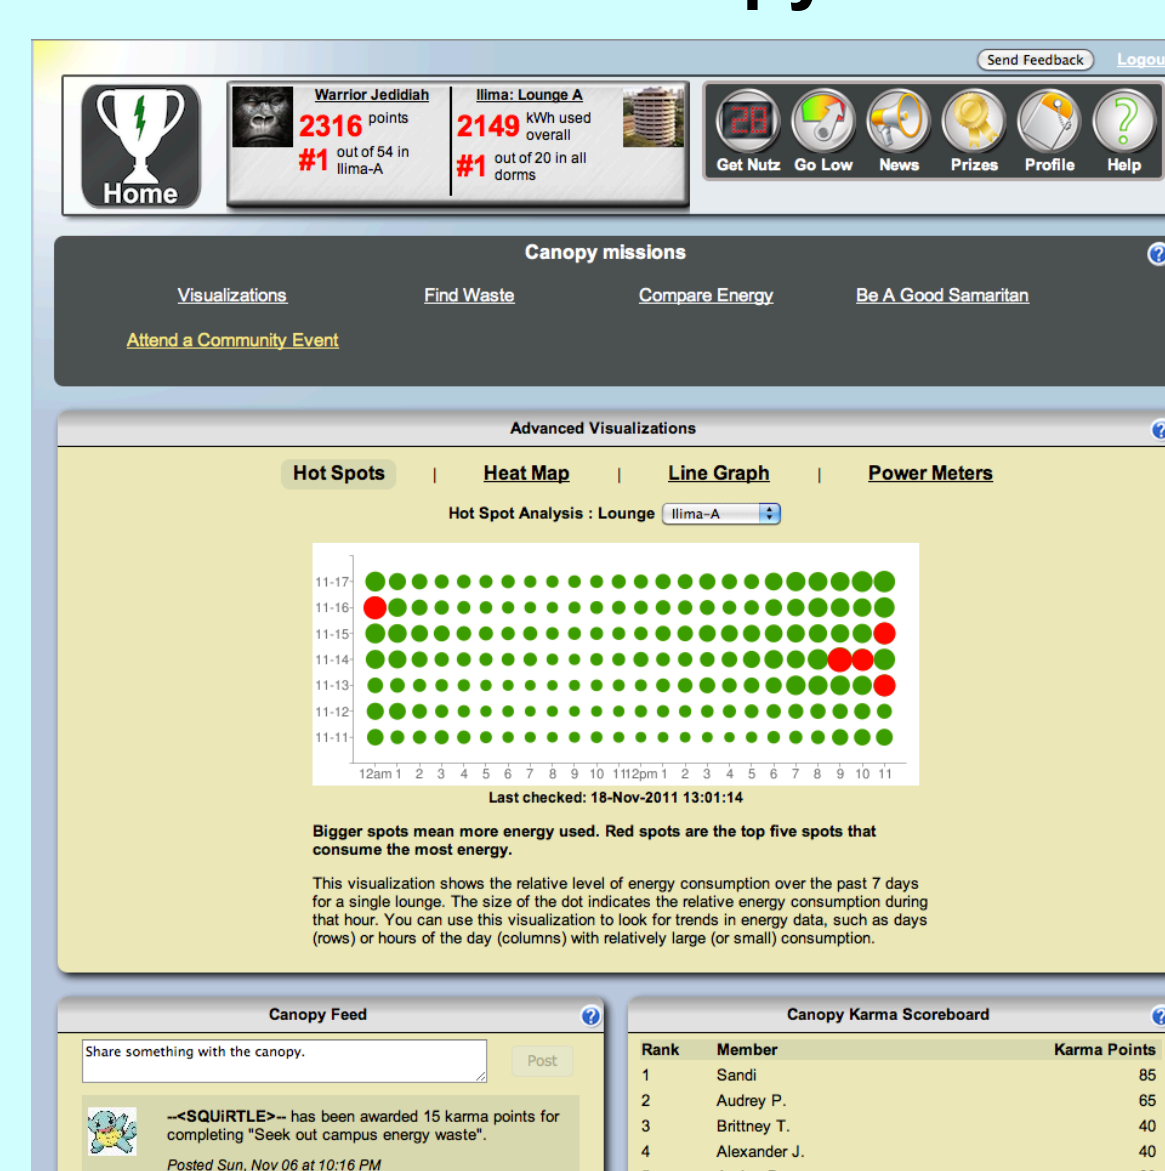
Send Feedback Logou

Home

Warrior Jedidiah
2316 points
#1 out of 54 in Ilima-A

Ilima: Lounge A
2149 kWh used overall
#1 out of 20 in all dorms

28
Get Nutz Go Low News Prizes Profile Help

Canopy missions

Visualizations Find Waste Compare Energy Be A Good Samaritan

Attend a Community Event

Advanced Visualizations

Hot Spots | Heat Map | Line Graph | Power Meters

Hot Spot Analysis : Lounge Ilima-A

11-17
11-16
11-15
11-14
11-13
11-12
11-11
12am 1 2 3 4 5 6 7 8 9 10 11 12pm 1 2 3 4 5 6 7 8 9 10 11

Last checked: 18-Nov-2011 13:01:14

Bigger spots mean more energy used. Red spots are the top five spots that consume the most energy.

This visualization shows the relative level of energy consumption over the past 7 days for a single lounge. The size of the dot indicates the relative energy consumption during that hour. You can use this visualization to look for trends in energy data, such as days (rows) or hours of the day (columns) with relatively large (or small) consumption.

Canopy Feed

Share something with the canopy.

Post

--<SQUiRTLE>-- has been awarded 15 karma points for completing "Seek out campus energy waste".

Posted Sun, Nov 06 at 10:16 PM

Canopy Karma Scoreboard

| Rank | Member | Karma Points |
|---|---|---|
| 1 | Sandi | 85 |
| 2 | Audrey P. | 65 |
| 3 | Brittney T. | 40 |
| 4 | Alexander J. | 40 |